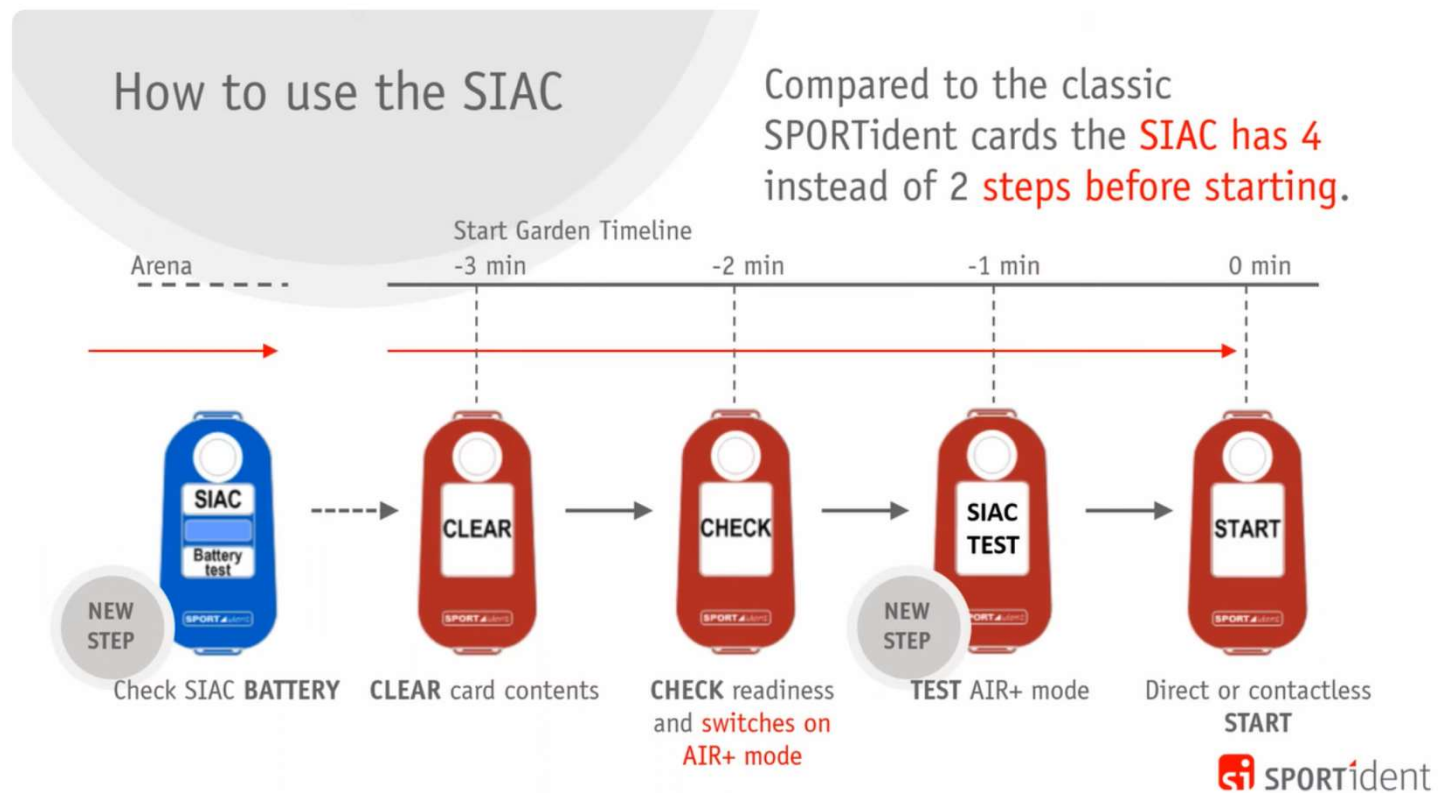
How to use the SIAC

Compared to the classic SPORTident cards the SIAC has 4 instead of 2 steps before starting.

Start Garden Timeline

Arena

-3 min

-2 min

-1 min

0 min

SIAC

Battery test

SPORTident

NEW STEP

Check SIAC BATTERY

CLEAR

SPORTident

CLEAR card contents

CHECK

SPORTident

CHECK readiness and switches on AIR+ mode

SIAC TEST

SPORTident

NEW STEP

TEST AIR+ mode

START

SPORTident

Direct or contactless START

SPORTident